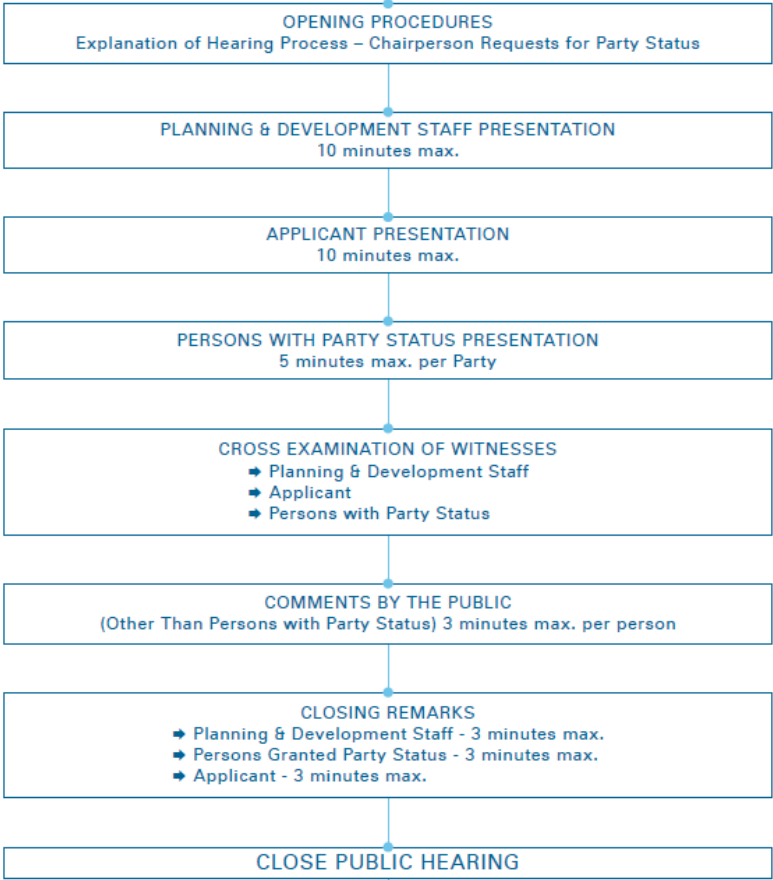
OPENING PROCEDURES
Explanation of Hearing Process – Chairperson Requests for Party Status

PLANNING & DEVELOPMENT STAFF PRESENTATION
10 minutes max.

APPLICANT PRESENTATION
10 minutes max.

PERSONS WITH PARTY STATUS PRESENTATION
5 minutes max. per Party

CROSS EXAMINATION OF WITNESSES
➡ Planning & Development Staff
➡ Applicant
➡ Persons with Party Status

COMMENTS BY THE PUBLIC
(Other Than Persons with Party Status) 3 minutes max. per person

CLOSING REMARKS
➡ Planning & Development Staff - 3 minutes max.
➡ Persons Granted Party Status - 3 minutes max.
➡ Applicant - 3 minutes max.

CLOSE PUBLIC HEARING